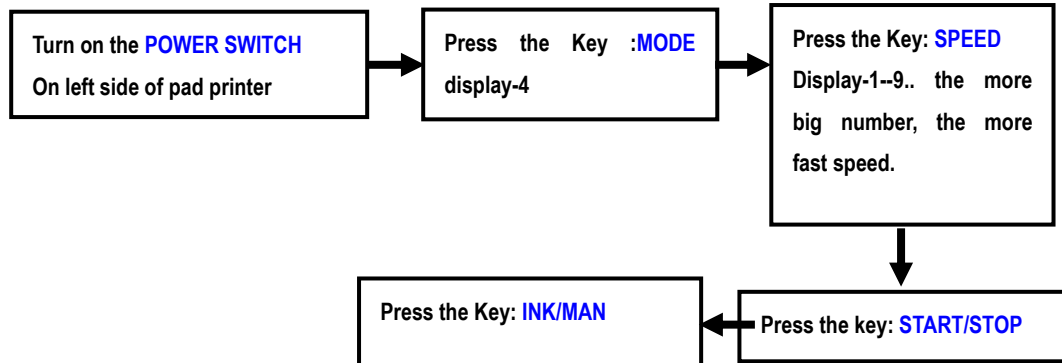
Turn on the POWER SWITCH
On left side of pad printer

Press the Key :MODE display-4

Press the Key: SPEED
Display-1--9.. the more big number, the more fast speed.

Press the key: START/STOP

Press the Key: INK/MAN